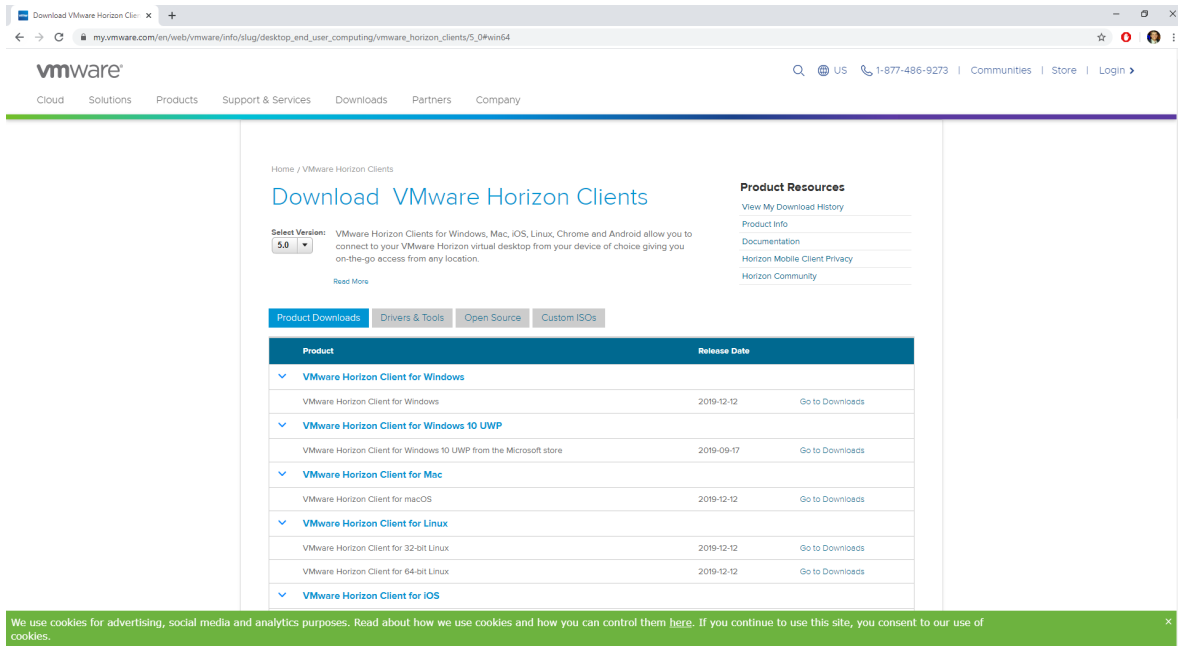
Download VMware Horizon Clie ×  +

my.vmware.com/en/web/vmware/info/slug/desktop_end_user_computing/vmware_horizon_clients/5_0#win64

vmware

US  1-877-486-9273 | Communities | Store | Login

Cloud  Solutions  Products  Support & Services  Downloads  Partners  Company

Home / VMware Horizon Clients

Download VMware Horizon Clients

Select Version: 5.0

VMware Horizon Clients for Windows, Mac, iOS, Linux, Chrome and Android allow you to connect to your VMware Horizon virtual desktop from your device of choice giving you on-the-go access from any location.

Read More

Product Resources
View My Download History
Product Info
Documentation
Horizon Mobile Client Privacy
Horizon Community

Product Downloads | Drivers & Tools | Open Source | Custom ISOs

| Product | Release Date | |
|---|---|---|
| VMware Horizon Client for Windows | | |
| VMware Horizon Client for Windows | 2019-12-12 | Go to Downloads |
| VMware Horizon Client for Windows 10 UWP | | |
| VMware Horizon Client for Windows 10 UWP from the Microsoft store | 2019-09-17 | Go to Downloads |
| VMware Horizon Client for Mac | | |
| VMware Horizon Client for macOS | 2019-12-12 | Go to Downloads |
| VMware Horizon Client for Linux | | |
| VMware Horizon Client for 32-bit Linux | 2019-12-12 | Go to Downloads |
| VMware Horizon Client for 64-bit Linux | 2019-12-12 | Go to Downloads |
| VMware Horizon Client for iOS | | |

We use cookies for advertising, social media and analytics purposes. Read about how we use cookies and how you can control them here. If you continue to use this site, you consent to our use of cookies.
×